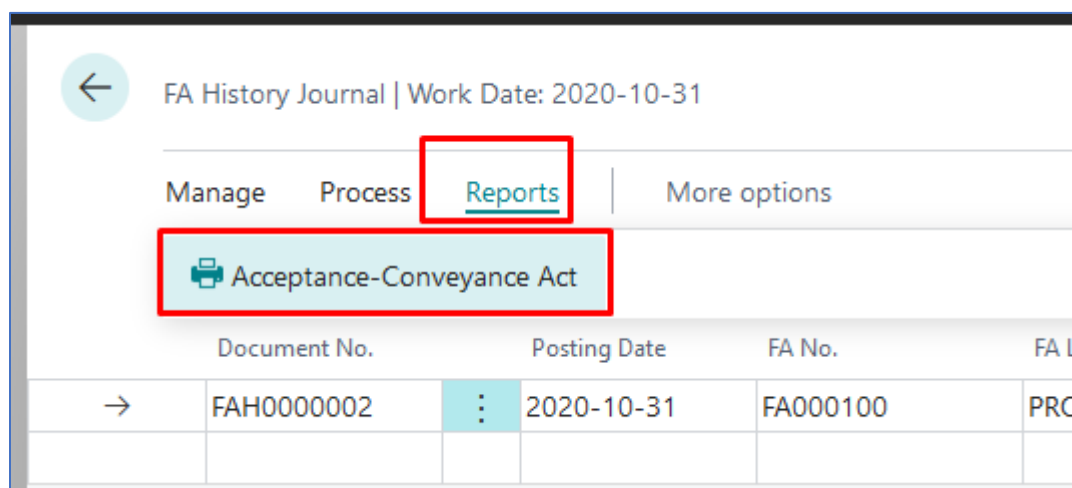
FA History Journal | Work Date: 2020-10-31

Manage Process Reports More options

Acceptance-Conveyance Act

| | Document No. | | Posting Date | FA No. | FA L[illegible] |
|---|---|---|---|---|---|
| → | FAH0000002 | ⋮ | 2020-10-31 | FA000100 | PR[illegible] |
| | | | | | |